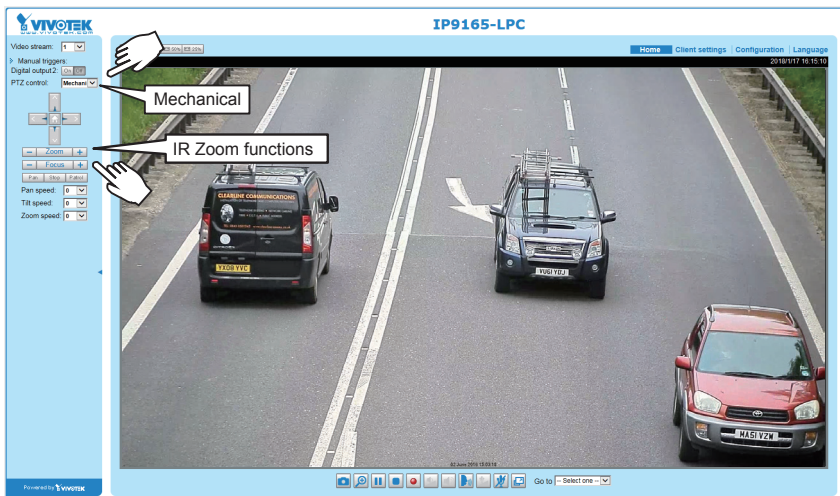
VIVOTEK
www.vivotek.com

IP9165-LPC

Video stream: 1
Manual triggers
Digital output 2: On Off
PTZ control: Mechan
Zoom
Focus
Pan Stop Patrol
Pan speed: 0
Tilt speed: 0
Zoom speed: 0

Mechanical
IR Zoom functions

Home | Client settings | Configuration | Language
2018/1/17 16:15:10

CLEARLINE COMMUNICATIONS
YX08 YVC
VU61 YDJ
MA51 YZW

Go to -- Select one --

Powered by VIVOTEK